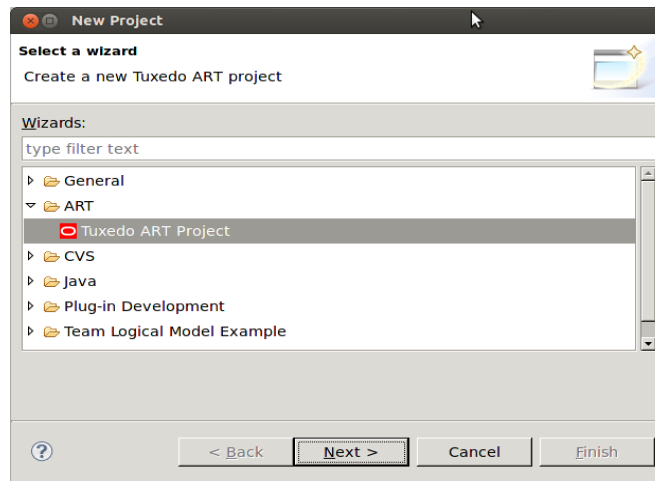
New Project

Select a wizard

Create a new Tuxedo ART project

Wizards:

type filter text

General

ART

Tuxedo ART Project

CVS

Java

Plug-in Development

Team Logical Model Example

?

< Back

Next >

Cancel

Finish